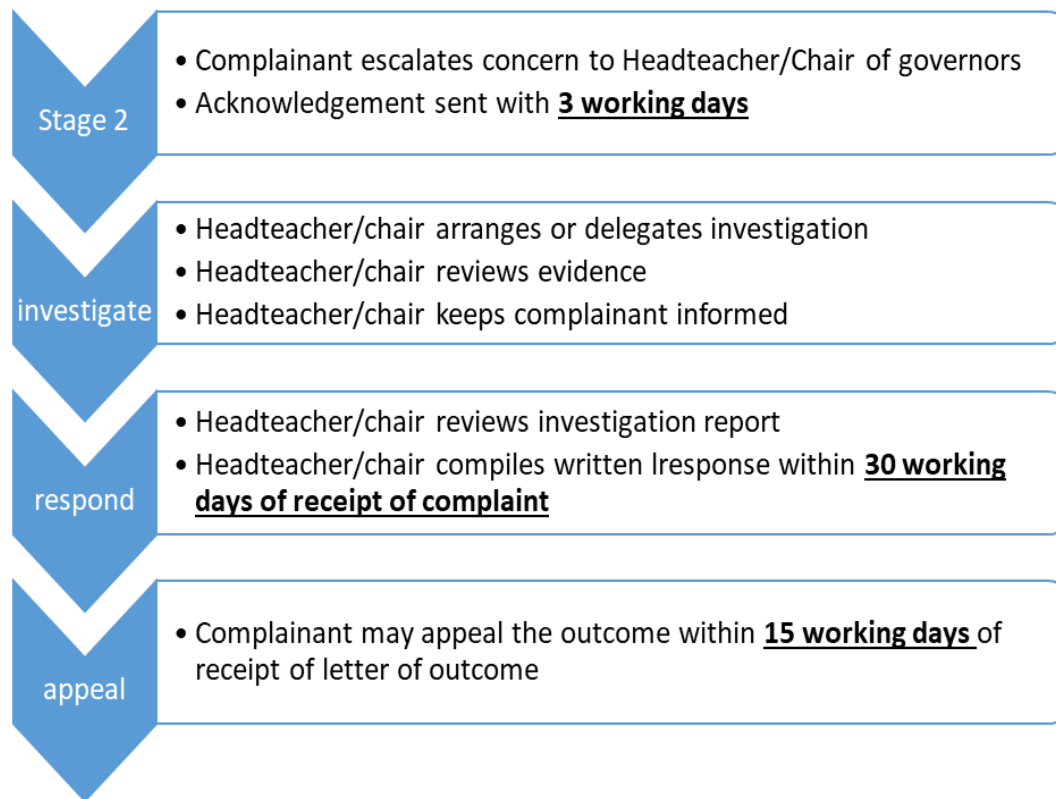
Stage 2

• Complainant escalates concern to Headteacher/Chair of governors
• Acknowledgement sent with **3 working days**

investigate

• Headteacher/chair arranges or delegates investigation
• Headteacher/chair reviews evidence
• Headteacher/chair keeps complainant informed

respond

• Headteacher/chair reviews investigation report
• Headteacher/chair compiles written lresponse within **30 working days of receipt of complaint**

appeal

• Complainant may appeal the outcome within **15 working days** of receipt of letter of outcome